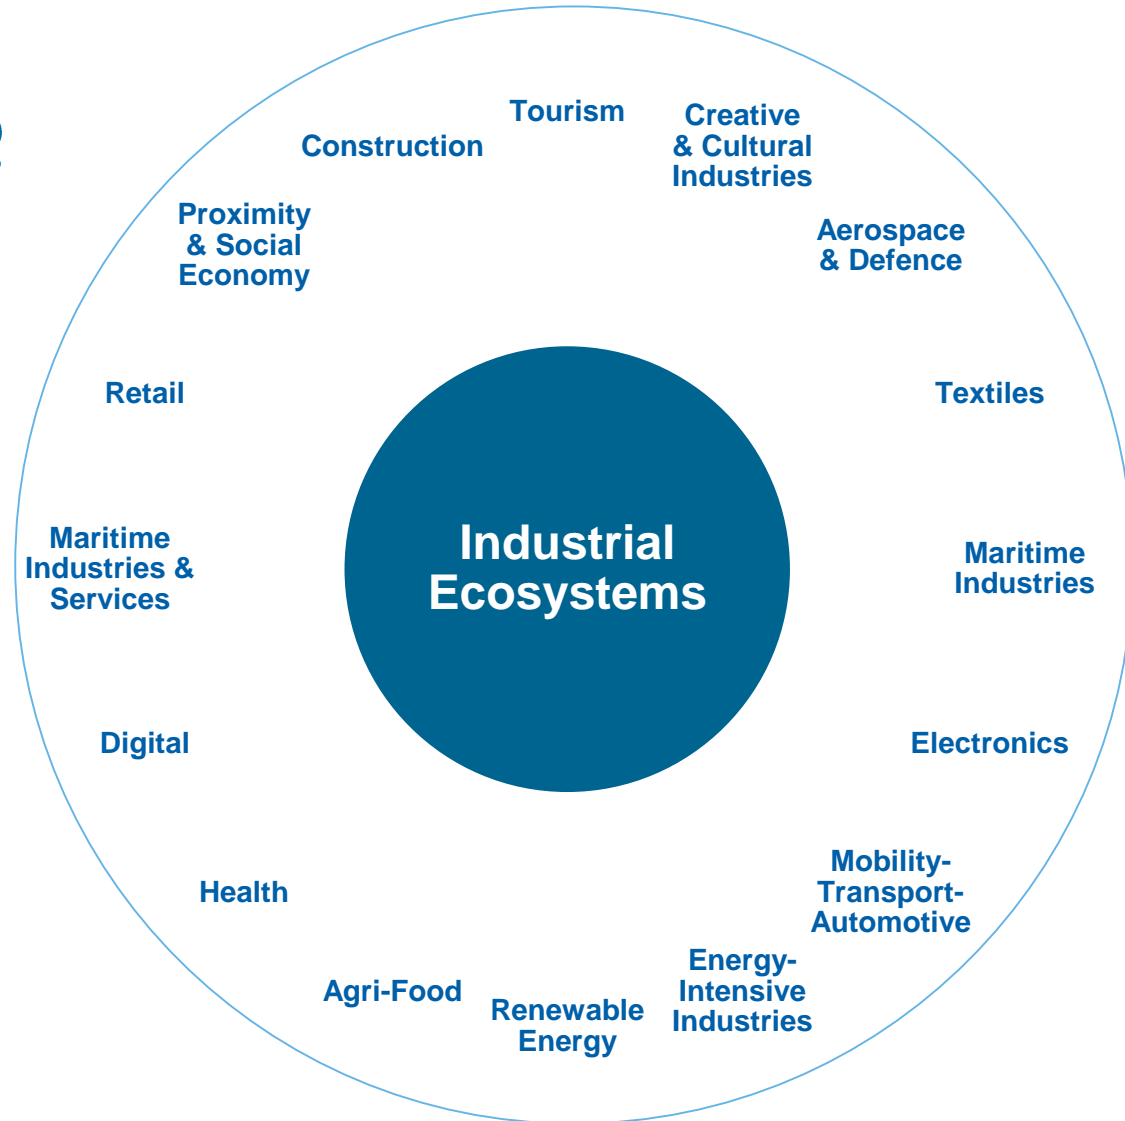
Industrial Ecosystems

Tourism

Creative & Cultural Industries

Aerospace & Defence

Textiles

Maritime Industries

Electronics

Mobility-Transport-Automotive

Energy-Intensive Industries

Renewable Energy

Agri-Food

Health

Digital

Maritime Industries & Services

Retail

Proximity & Social Economy

Construction